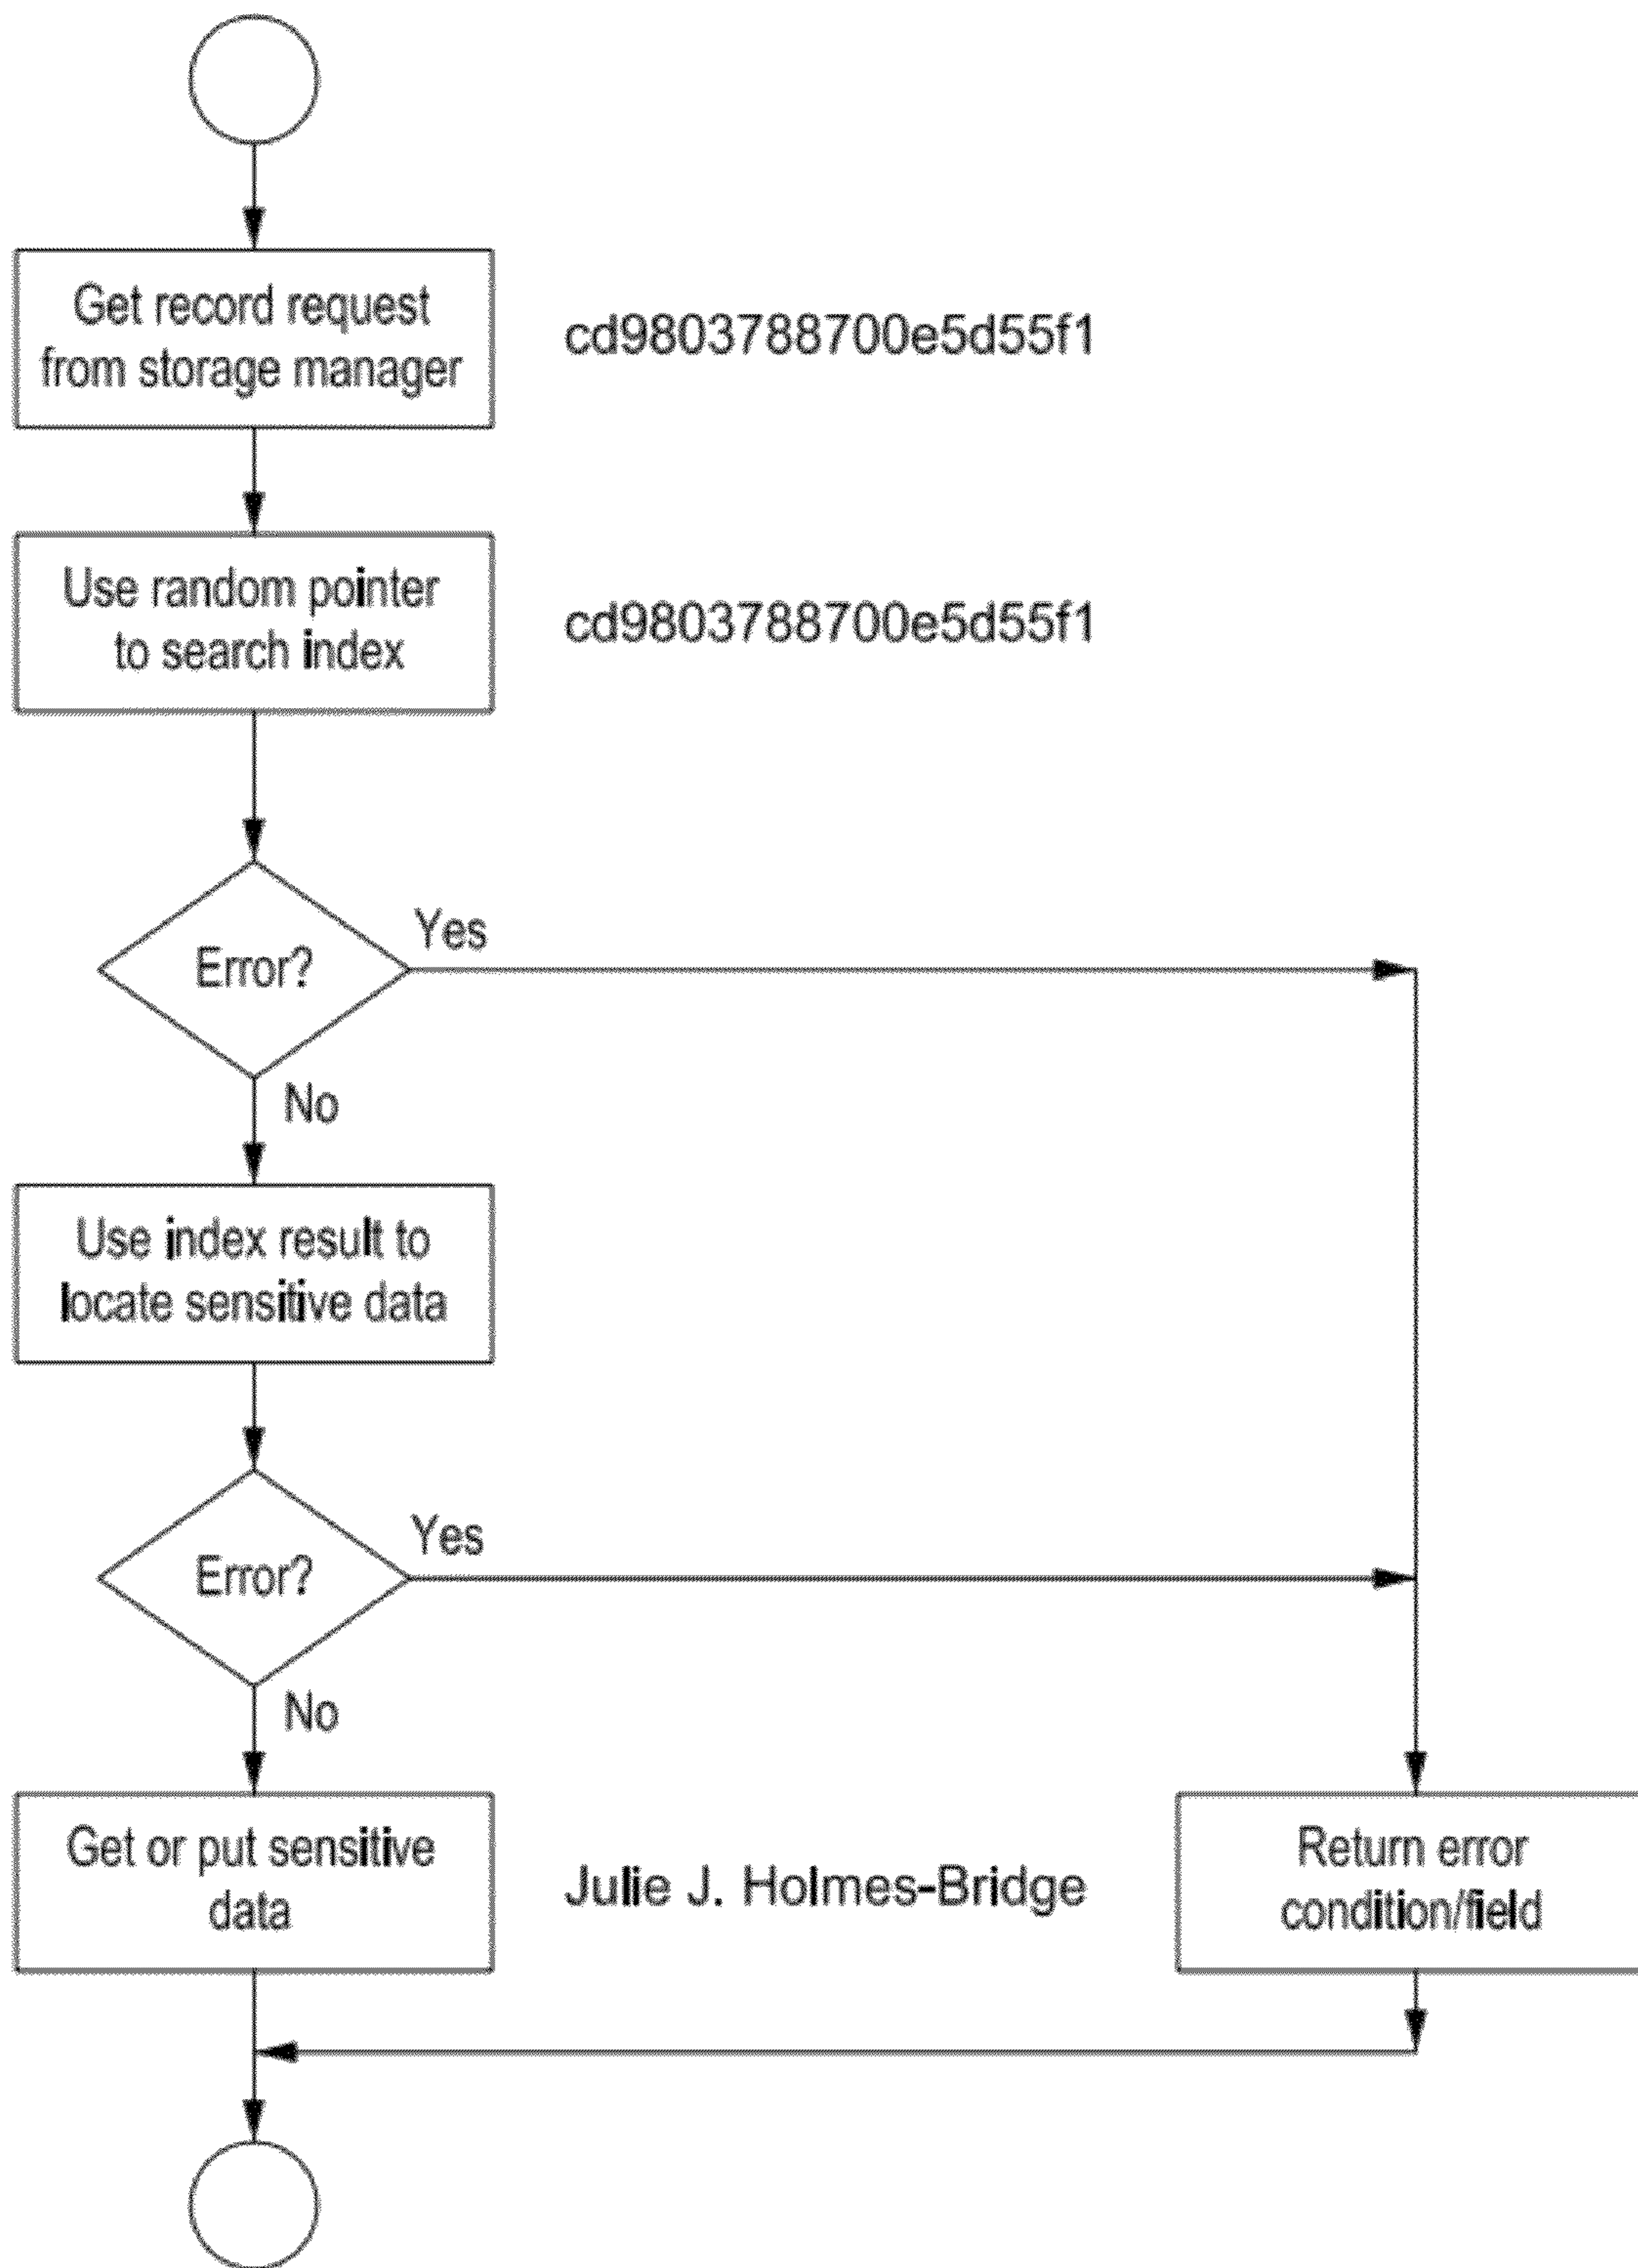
Get record request from storage manager

cd9803788700e5d55f1

Use random pointer to search index

cd9803788700e5d55f1

Error?

Yes

No

Use index result to locate sensitive data

Error?

Yes

No

Get or put sensitive data

Julie J. Holmes-Bridge

Return error condition/field